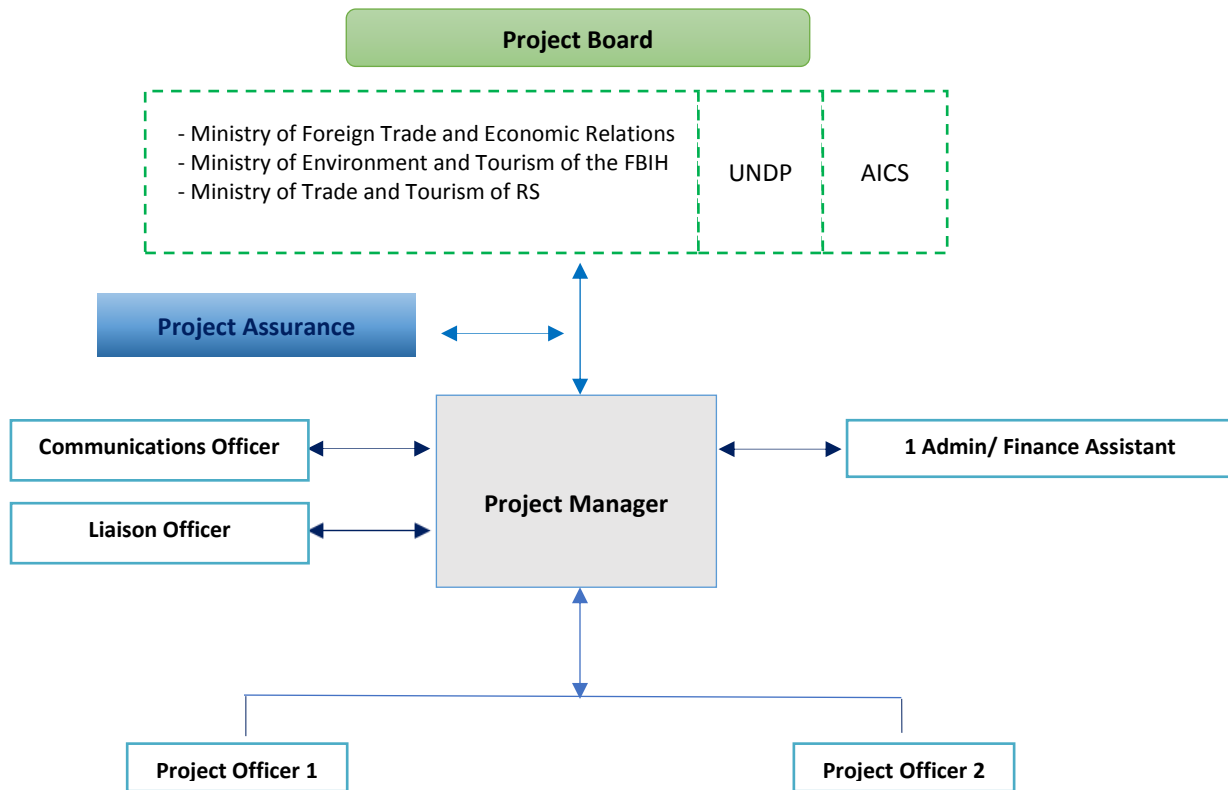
Project Board

- Ministry of Foreign Trade and Economic Relations
- Ministry of Environment and Tourism of the FBIH
- Ministry of Trade and Tourism of RS

UNDP

AICS

Project Assurance

Communications Officer

Liaison Officer

Project Manager

1 Admin/ Finance Assistant

Project Officer 1

Project Officer 2